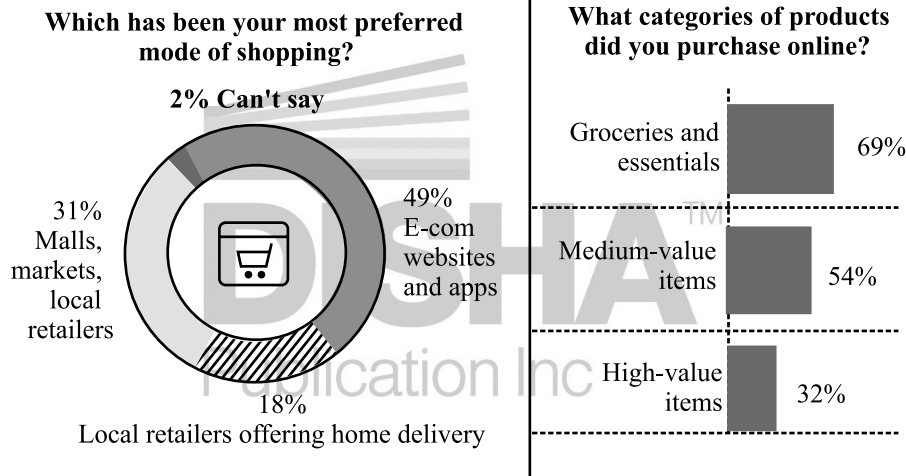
Which has been your most preferred mode of shopping?

2% Can't say

31% Malls, markets, local retailers

49% E-com websites and apps

18% Local retailers offering home delivery

DISHA™ Publication Inc

What categories of products did you purchase online?

Groceries and essentials 69%

Medium-value items 54%

High-value items 32%